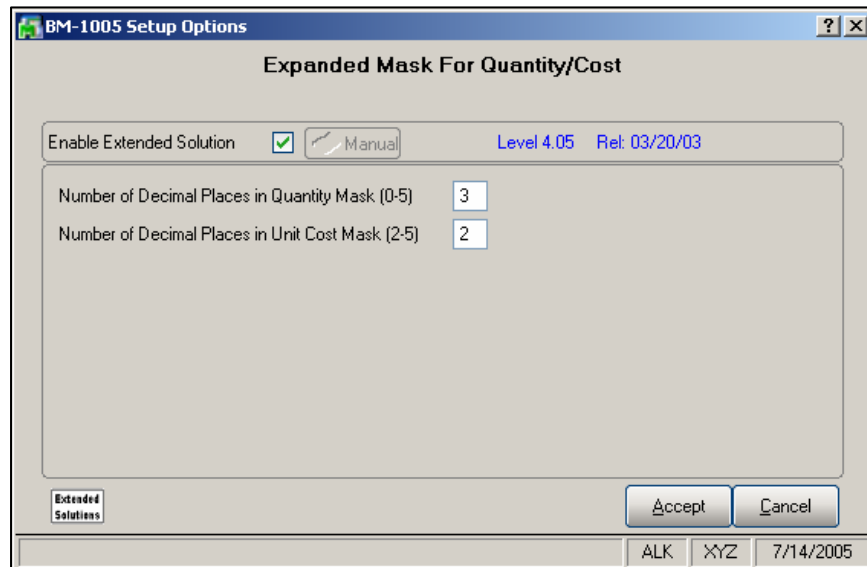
BM-1005 Setup Options

?

X

Expanded Mask For Quantity/Cost

Enable Extended Solution

Manual

Level 4.05

Rel: 03/20/03

Number of Decimal Places in Quantity Mask (0-5) 3

Number of Decimal Places in Unit Cost Mask (2-5) 2

Extended Solutions

Accept

Cancel

ALK

XYZ

7/14/2005